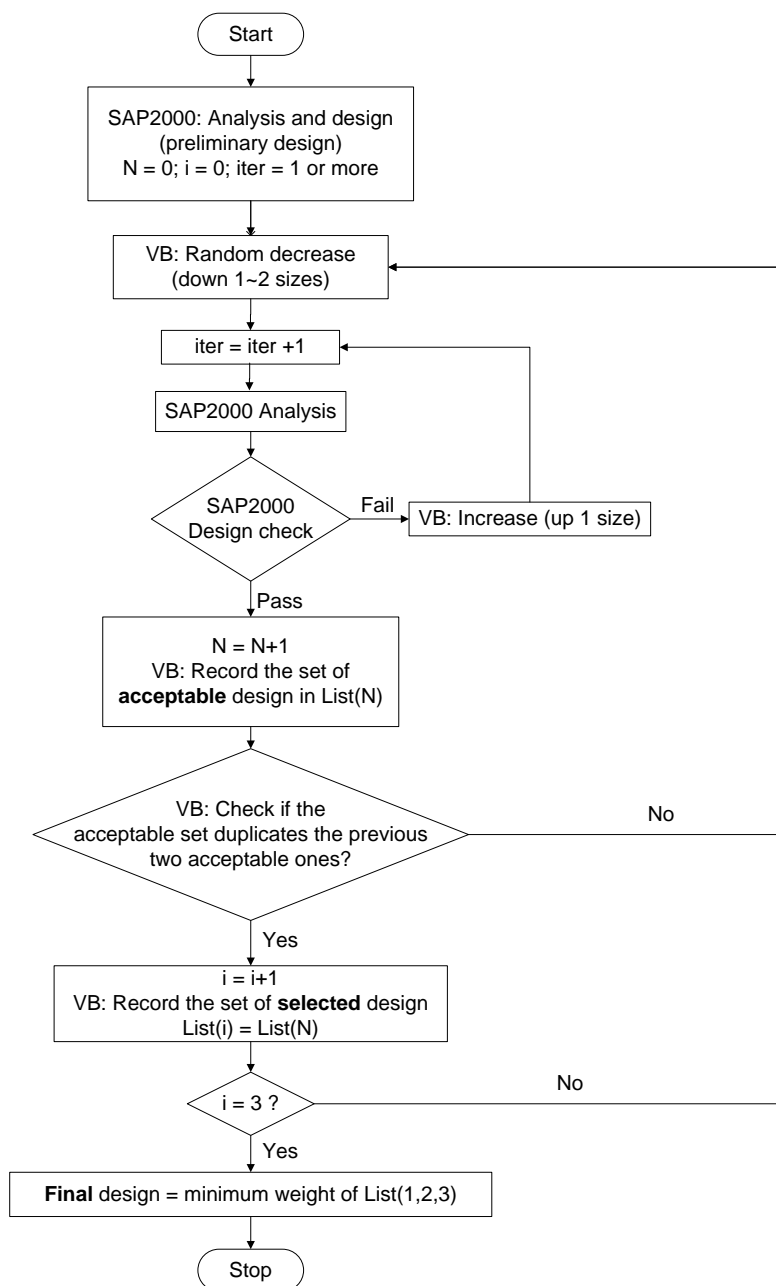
Start

SAP2000: Analysis and design (preliminary design)
N = 0; i = 0; iter = 1 or more

VB: Random decrease (down 1~2 sizes)

iter = iter +1

SAP2000 Analysis

SAP2000 Design check

Fail

VB: Increase (up 1 size)

Pass

N = N+1
VB: Record the set of **acceptable** design in List(N)

VB: Check if the acceptable set duplicates the previous two acceptable ones?

No

Yes

i = i+1
VB: Record the set of **selected** design
List(i) = List(N)

i = 3 ?

No

Yes

**Final** design = minimum weight of List(1,2,3)

Stop